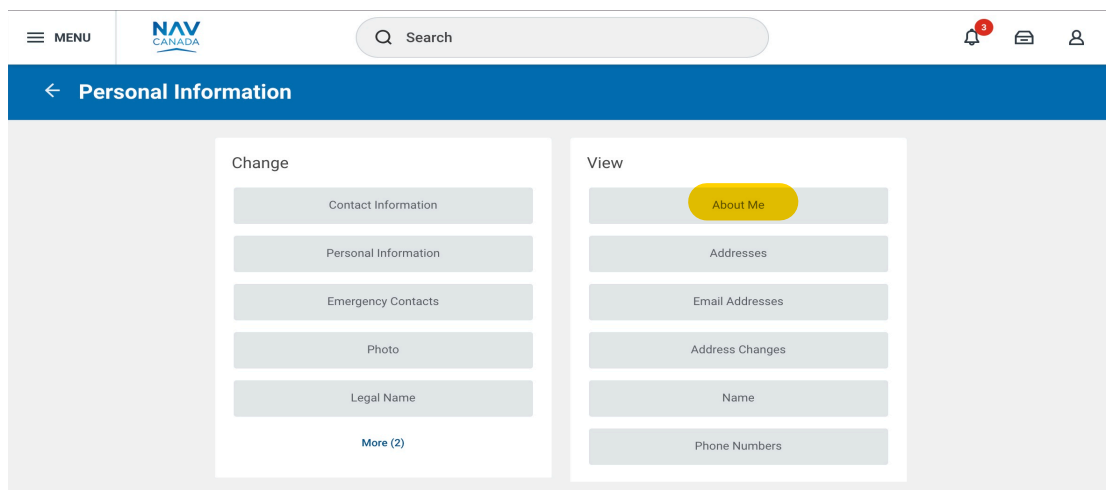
MENU

NAV CANADA

Search

3

Personal Information

Change

Contact Information

Personal Information

Emergency Contacts

Photo

Legal Name

More (2)

View

About Me

Addresses

Email Addresses

Address Changes

Name

Phone Numbers